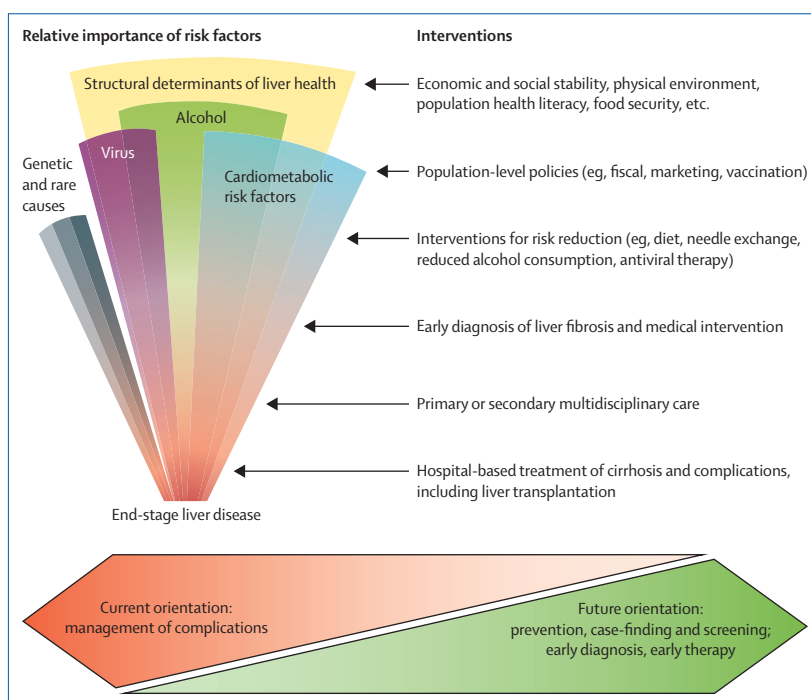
Relative importance of risk factors

Interventions

Structural determinants of liver health

Alcohol

Virus

Genetic and rare causes

Cardiometabolic risk factors

End-stage liver disease

Economic and social stability, physical environment, population health literacy, food security, etc.

Population-level policies (eg, fiscal, marketing, vaccination)

Interventions for risk reduction (eg, diet, needle exchange, reduced alcohol consumption, antiviral therapy)

Early diagnosis of liver fibrosis and medical intervention

Primary or secondary multidisciplinary care

Hospital-based treatment of cirrhosis and complications, including liver transplantation

Current orientation: management of complications

Future orientation: prevention, case-finding and screening; early diagnosis, early therapy